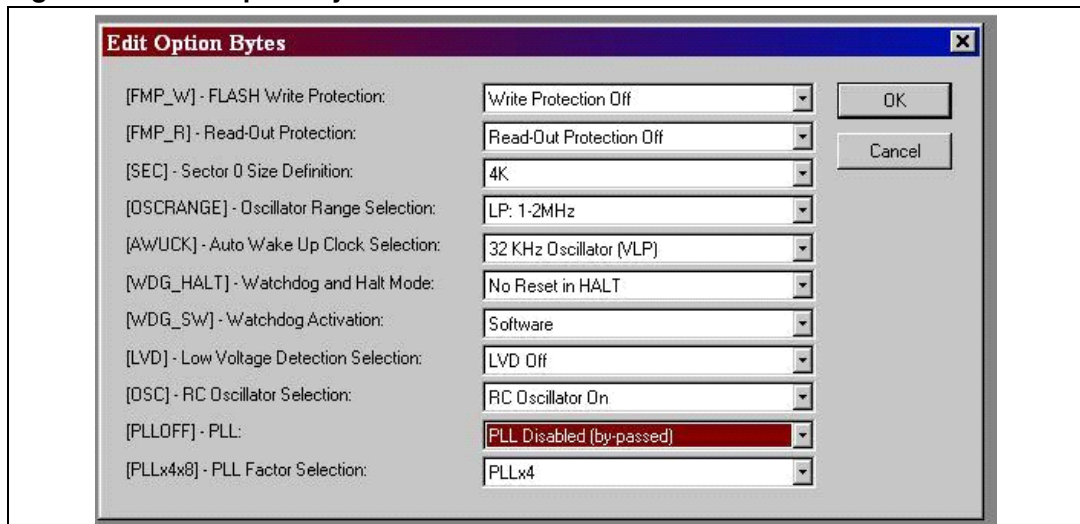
Edit Option Bytes

[FMP_W] - FLASH Write Protection: Write Protection Off

[FMP_R] - Read-Out Protection: Read-Out Protection Off

[SEC] - Sector 0 Size Definition: 4K

[OSCRANGE] - Oscillator Range Selection: LP: 1-2MHz

[AWUCK] - Auto Wake Up Clock Selection: 32 KHz Oscillator (VLP)

[WDG_HALT] - Watchdog and Halt Mode: No Reset in HALT

[WDG_SW] - Watchdog Activation: Software

[LVD] - Low Voltage Detection Selection: LVD Off

[OSC] - RC Oscillator Selection: RC Oscillator On

[PLLOFF] - PLL: PLL Disabled (by-passed)

[PLLx4x8] - PLL Factor Selection: PLLx4

OK

Cancel